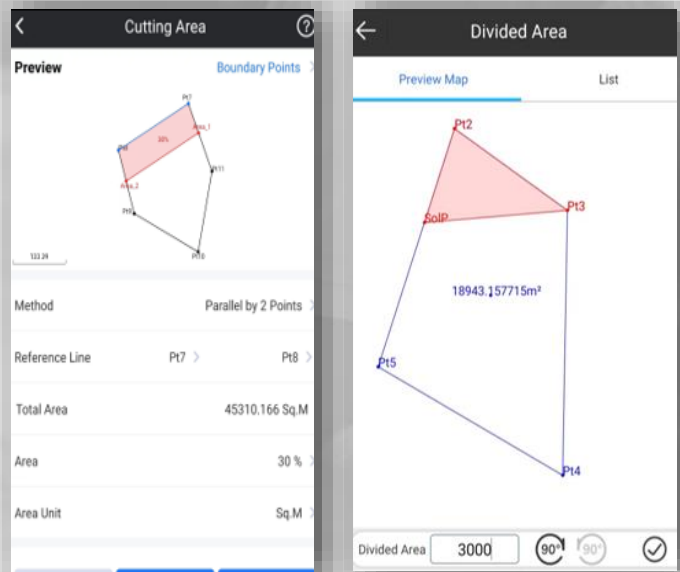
Cutting Area

Preview

Boundary Points

Pt7

Pt8

30%

Area_1

Area_2

Pt11

Pt9

Pt10

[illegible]

Method

Parallel by 2 Points

Reference Line

Pt7

Pt8

Total Area

45310.166 Sq.M

Area

30 %

Area Unit

Sq.M

Divided Area

Preview Map

List

Pt2

Pt3

SolP

18943.157715m²

Pt5

Pt4

Divided Area

3000

90°

90°